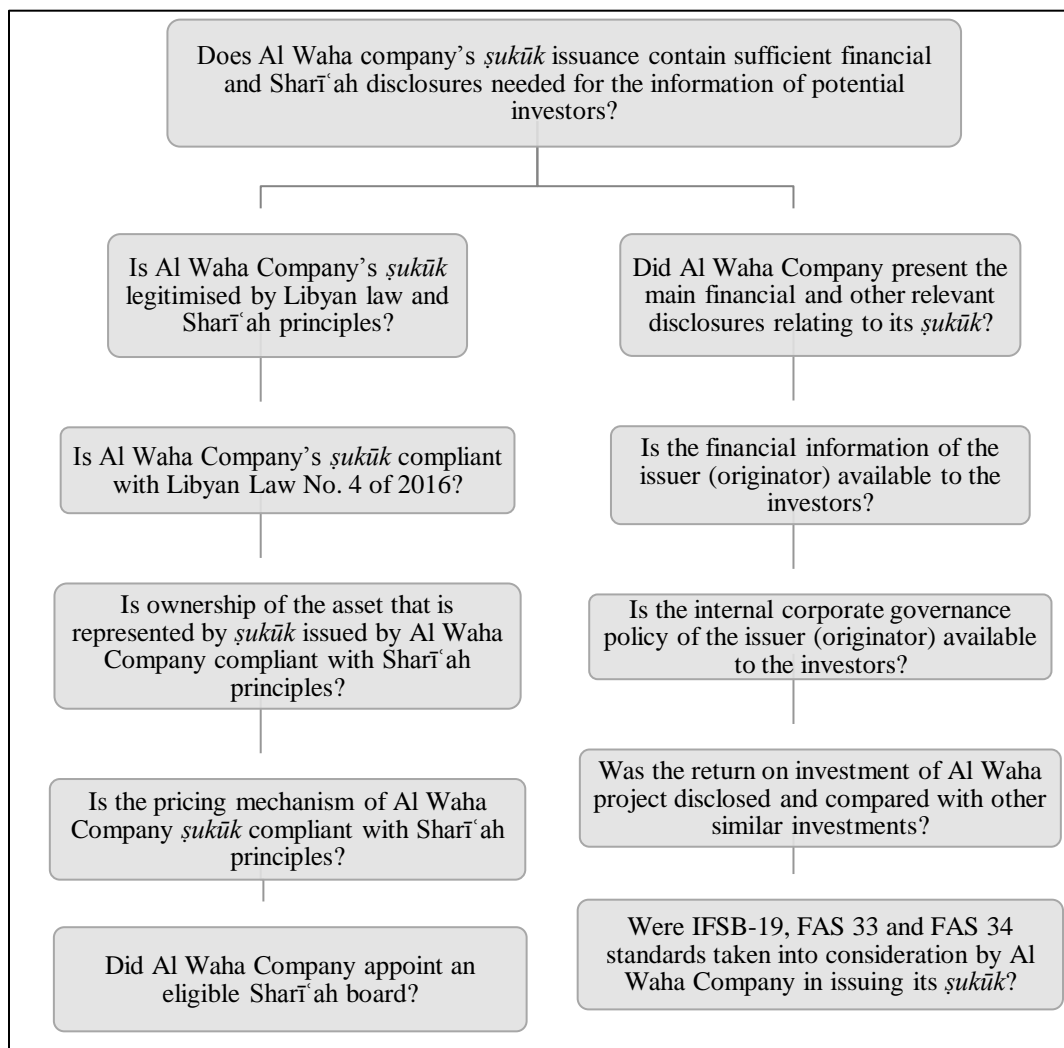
Does Al Waha company's ṣukūk issuance contain sufficient financial and Sharīʿah disclosures needed for the information of potential investors?

Is Al Waha Company's ṣukūk legitimised by Libyan law and Sharīʿah principles?

Is Al Waha Company's ṣukūk compliant with Libyan Law No. 4 of 2016?

Is ownership of the asset that is represented by ṣukūk issued by Al Waha Company compliant with Sharīʿah principles?

Is the pricing mechanism of Al Waha Company ṣukūk compliant with Sharīʿah principles?

Did Al Waha Company appoint an eligible Sharīʿah board?

Did Al Waha Company present the main financial and other relevant disclosures relating to its ṣukūk?

Is the financial information of the issuer (originator) available to the investors?

Is the internal corporate governance policy of the issuer (originator) available to the investors?

Was the return on investment of Al Waha project disclosed and compared with other similar investments?

Were IFSB-19, FAS 33 and FAS 34 standards taken into consideration by Al Waha Company in issuing its ṣukūk?